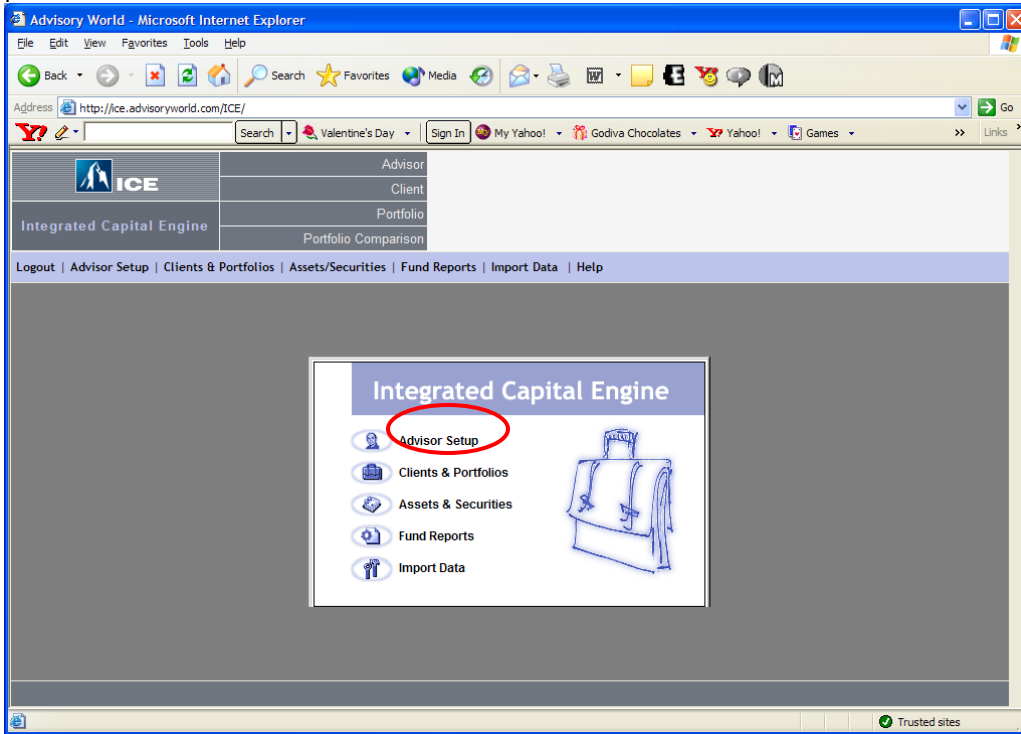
Advisory World - Microsoft Internet Explorer

File Edit View Favorites Tools Help

Back Search Favorites Media

Address http://ice.advisoryworld.com/ICE/ Go

Search Valentine's Day Sign In My Yahoo! Godiva Chocolates Yahoo! Games Links

ICE

Integrated Capital Engine

Advisor
Client
Portfolio
Portfolio Comparison

Logout | Advisor Setup | Clients & Portfolios | Assets/Securities | Fund Reports | Import Data | Help

Integrated Capital Engine

Advisor Setup
Clients & Portfolios
Assets & Securities
Fund Reports
Import Data

Trusted sites